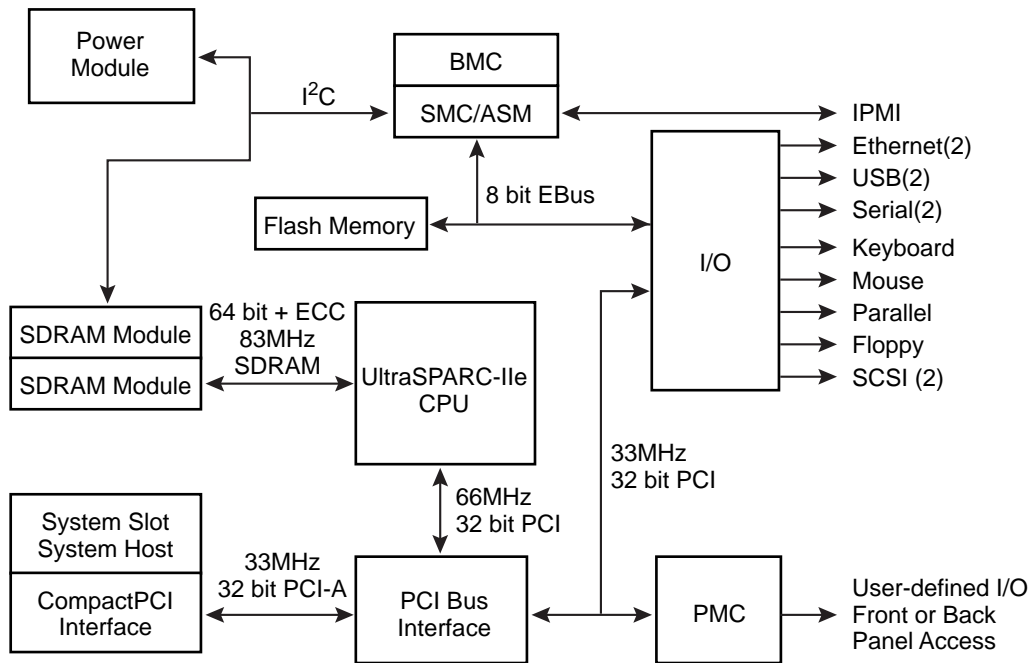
Power Module

$I^2C$

BMC

SMC/ASM

IPMI

Ethernet(2)

USB(2)

Serial(2)

8 bit EBus

Flash Memory

I/O

Keyboard

Mouse

Parallel

Floppy

SCSI (2)

64 bit + ECC
83MHz
SDRAM

SDRAM Module

SDRAM Module

UltraSPARC-IIe CPU

33MHz
32 bit PCI

66MHz
32 bit PCI

System Slot
System Host

CompactPCI Interface

33MHz
32 bit PCI-A

PCI Bus Interface

PMC

User-defined I/O
Front or Back
Panel Access